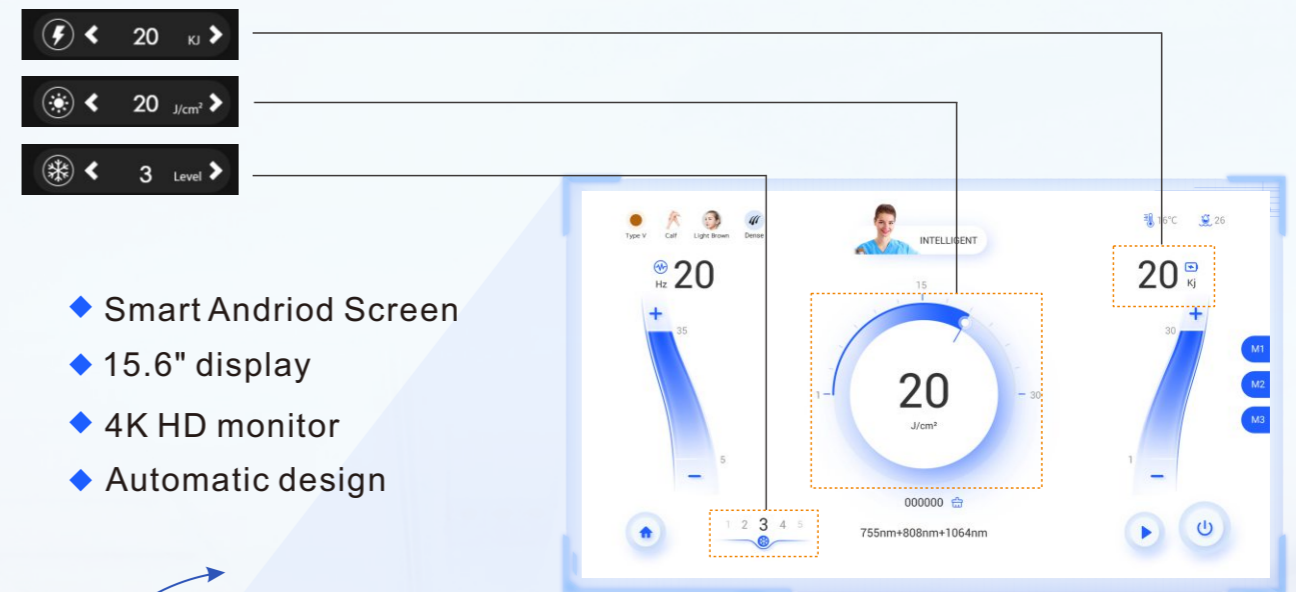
20 KJ
20 J/cm²
3 Level

◆ Smart Andriod Screen
◆ 15.6" display
◆ 4K HD monitor
◆ Automatic design

Type V Calf Light Brown Dense

INTELLIGENT

16°C 26

Hz 20

35

5

15

1

30

20

J/cm²

000000

20 Kj

30

1

M1
M2
M3

1 2 3 4 5

755nm+808nm+1064nm